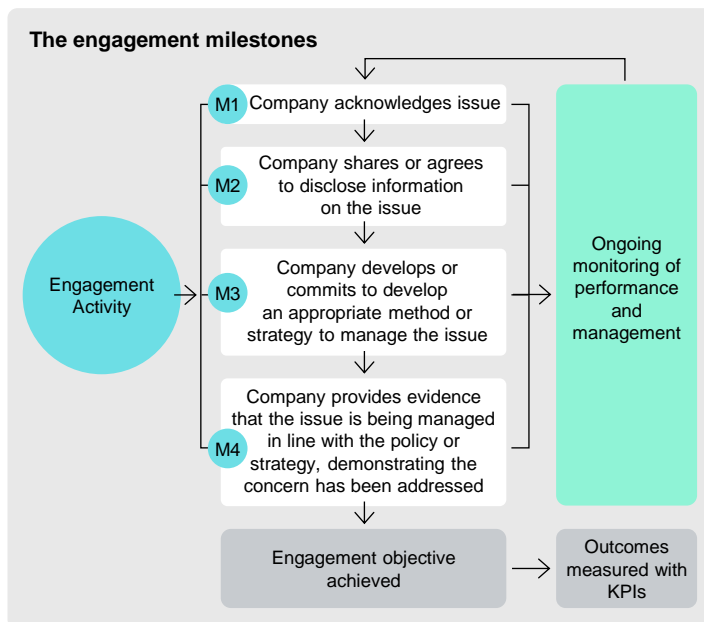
The engagement milestones

Engagement Activity

M1 Company acknowledges issue

M2 Company shares or agrees to disclose information on the issue

M3 Company develops or commits to develop an appropriate method or strategy to manage the issue

M4 Company provides evidence that the issue is being managed in line with the policy or strategy, demonstrating the concern has been addressed

Ongoing monitoring of performance and management

Engagement objective achieved

Outcomes measured with KPIs